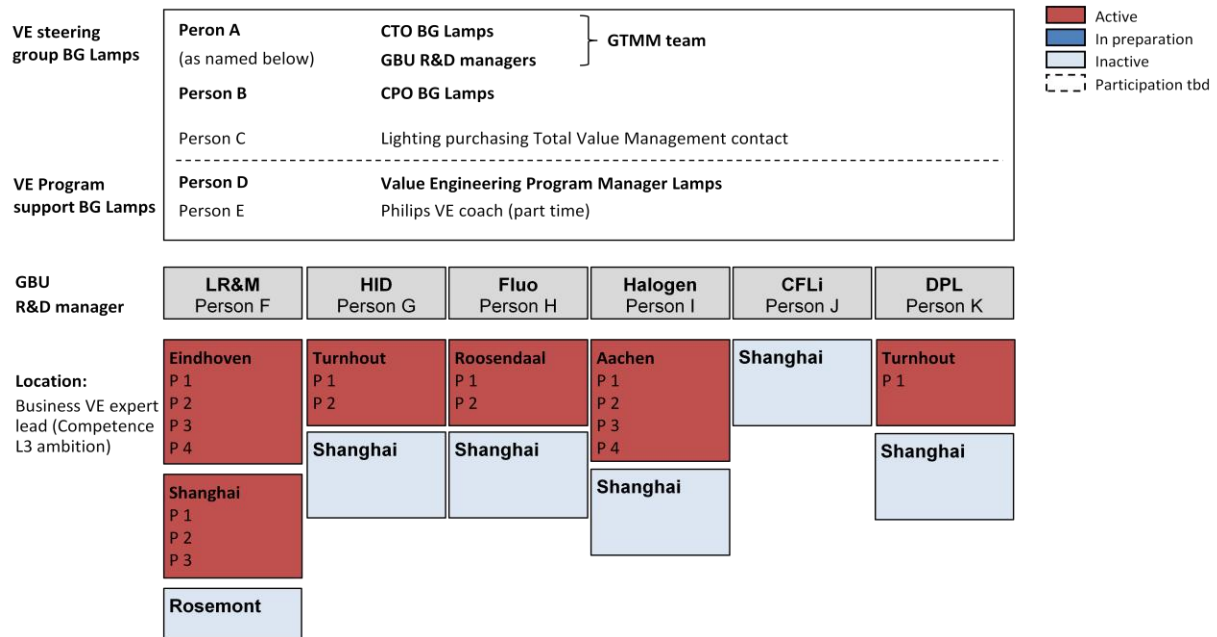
VE steering group BG Lamps

Peron A (as named below) CTO BG Lamps
GBU R&D managers
GTMM team

Person B CPO BG Lamps

Person C Lighting purchasing Total Value Management contact

VE Program support BG Lamps

Person D Value Engineering Program Manager Lamps
Person E Philips VE coach (part time)

Active
In preparation
Inactive
Participation tbd

GBU R&D manager

| LR&M Person F | HID Person G | Fluo Person H | Halogen Person I | CFLi Person J | DPL Person K |
|---|---|---|---|---|---|

Location:
Business VE expert lead (Competence L3 ambition)

Eindhoven
P 1
P 2
P 3
P 4

Shanghai
P 1
P 2
P 3

Rosemont

Turnhout
P 1
P 2

Shanghai

Roosendaal
P 1
P 2

Shanghai

Aachen
P 1
P 2
P 3
P 4

Shanghai

Shanghai

Turnhout
P 1

Shanghai